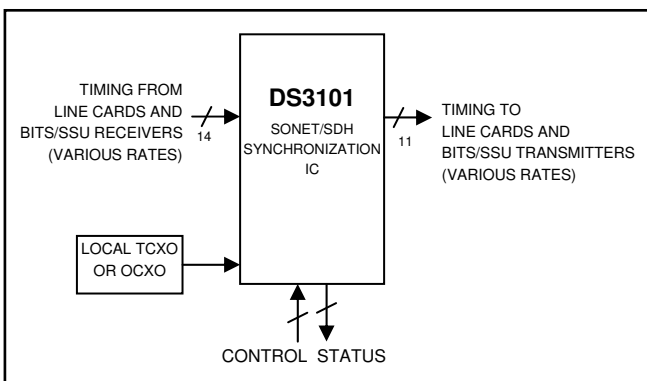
TIMING FROM LINE CARDS AND BITS/SSU RECEIVERS (VARIOUS RATES)

14

DS3101

SONET/SDH SYNCHRONIZATION IC

11

TIMING TO LINE CARDS AND BITS/SSU TRANSMITTERS (VARIOUS RATES)

LOCAL TCXO OR OCXO

CONTROL STATUS